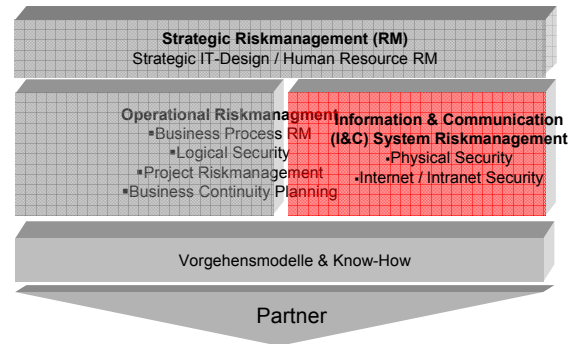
Strategic Riskmanagement (RM)
Strategic IT-Design / Human Resource RM

Operational Riskmanagement
▪Business Process RM
▪Logical Security
▪Project Riskmanagement
▪Business Continuity Planning

Information & Communication (I&C) System Riskmanagement
▪Physical Security
▪Internet / Intranet Security

Vorgehensmodelle & Know-How

Partner